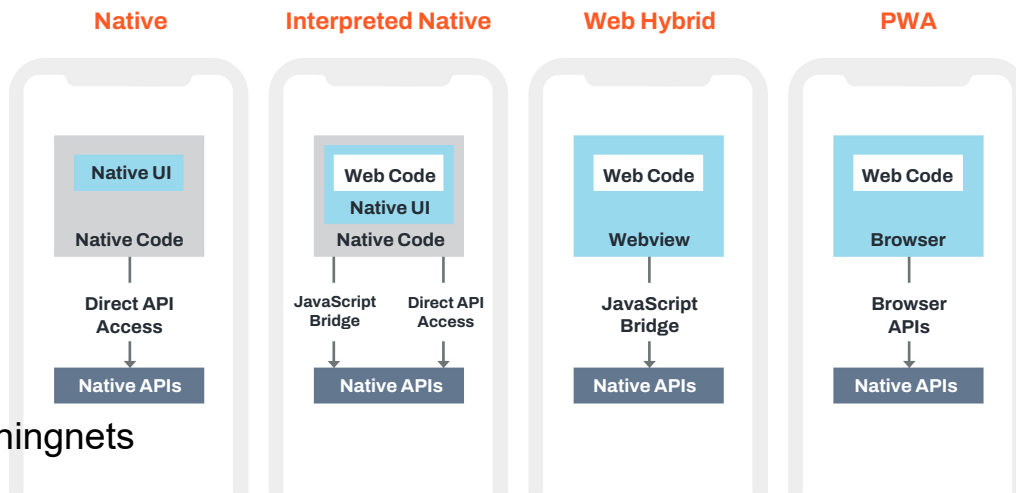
Native

Native UI

Native Code

Direct API Access

Native APIs

Interpreted Native

Web Code

Native UI

Native Code

JavaScript Bridge

Direct API Access

Native APIs

Web Hybrid

Web Code

Webview

JavaScript Bridge

Native APIs

PWA

Web Code

Browser

Browser APIs

Native APIs

hingnets